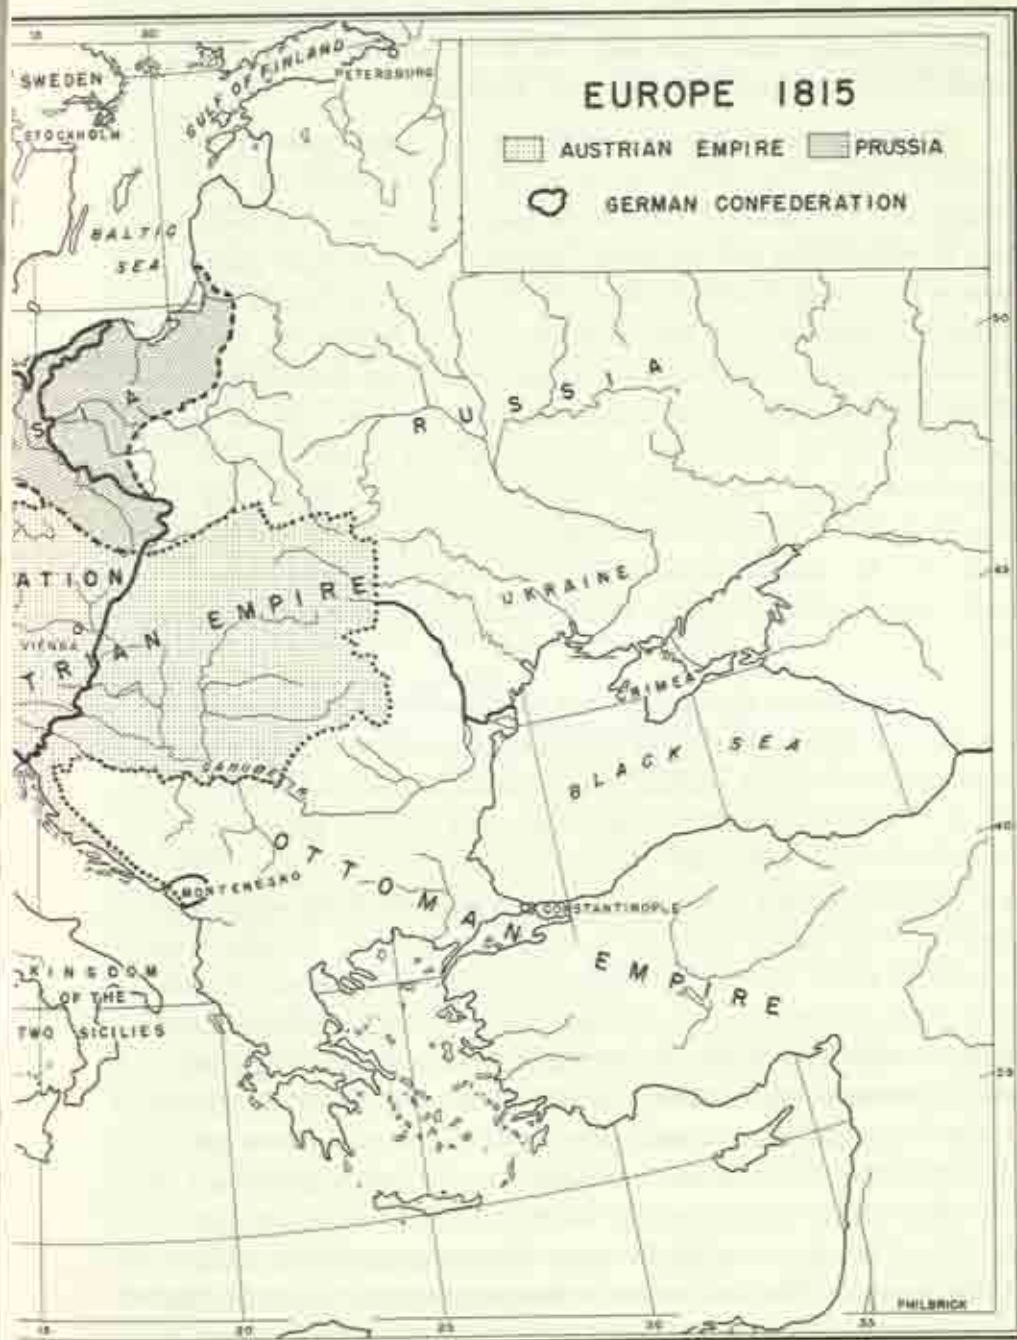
EUROPE 1815

AUSTRIAN EMPIRE

PRUSSIA

GERMAN CONFEDERATION

15

20

SWEDEN

STOCKHOLM

GULF OF FINLAND

PETERSBURG

BALTIC SEA

S

A

RUSSIA

50

ATION

VIENNA

TRAN EMPIRE

UKRAINE

45

CRIMEA

BLACK SEA

DANUBE R.

OTTOMAN EMPIRE

40

MONTENEGRO

CONSTANTINOPLE

KINGDOM OF THE TWO SICILIES

35

PHILBRICK

15

20

25

30

35